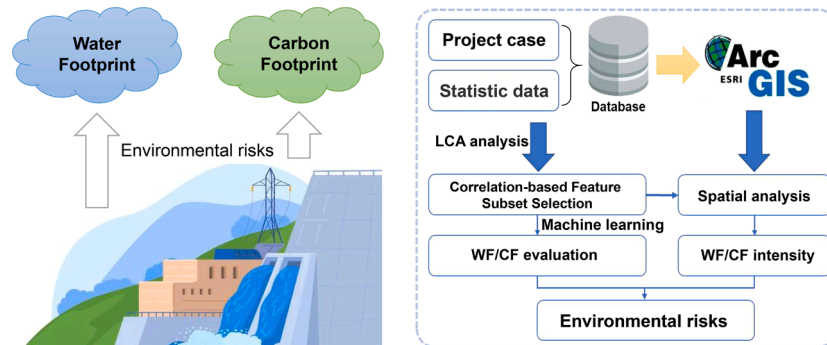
Water Footprint

Carbon Footprint

Environmental risks

Project case

Statistic data

Database

Arc ESRI GIS

LCA analysis

Correlation-based Feature Subset Selection

Spatial analysis

Machine learning

WF/CF evaluation

WF/CF intensity

Environmental risks